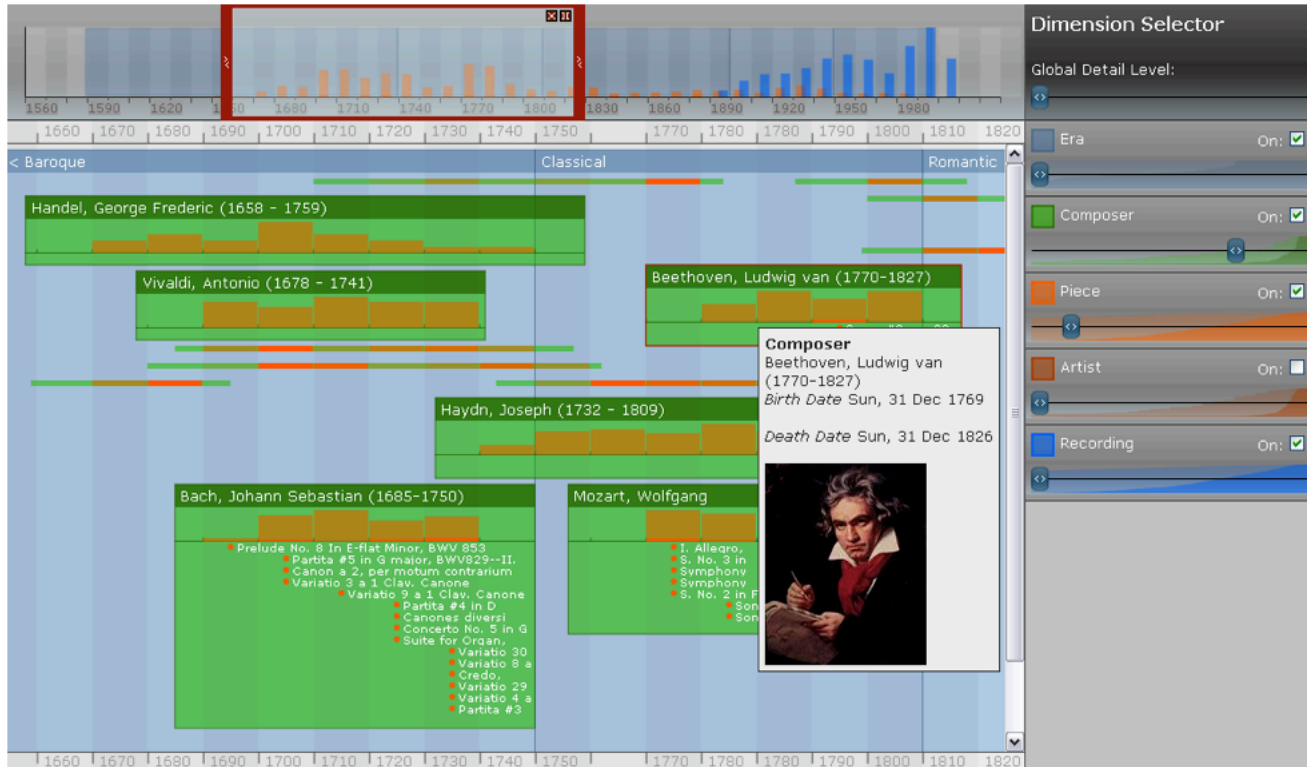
1560 1590 1620 1650 1680 1710 1740 1770 1800 1830 1860 1890 1920 1950 1980

1660 1670 1680 1690 1700 1710 1720 1730 1740 1750 1770 1780 1780 1790 1800 1810 1820

< Baroque

Classical

Romantic

Handel, George Frederic (1658 - 1759)

Vivaldi, Antonio (1678 - 1741)

Beethoven, Ludwig van (1770-1827)

Haydn, Joseph (1732 - 1809)

Bach, Johann Sebastian (1685-1750)

Prelude No. 8 In E-flat Minor, BWV 853
Partita #5 in G major, BWV829--II.
Canon a 2, per motum contrarium
Variatio 3 a 1 Clav. Canone
Variatio 9 a 1 Clav. Canone
Partita #4 in D
Canones diversi
Concerto No. 5 in G
Suite for Organ,
Variatio 30
Variatio 8 a
Credo,
Variatio 29
Variatio 4 a
Partita #3

Mozart, Wolfgang

I. Allegro,
S. No. 3 in
Symphony
Symphony
S. No. 2 in F
Son
Son

Composer
Beethoven, Ludwig van (1770-1827)
Birth Date Sun, 31 Dec 1769

Death Date Sun, 31 Dec 1826

1660 1670 1680 1690 1700 1710 1720 1730 1740 1750 1770 1780 1780 1790 1800 1810 1820

Dimension Selector

Global Detail Level:

Era On:

Composer On:

Piece On:

Artist On:

Recording On: